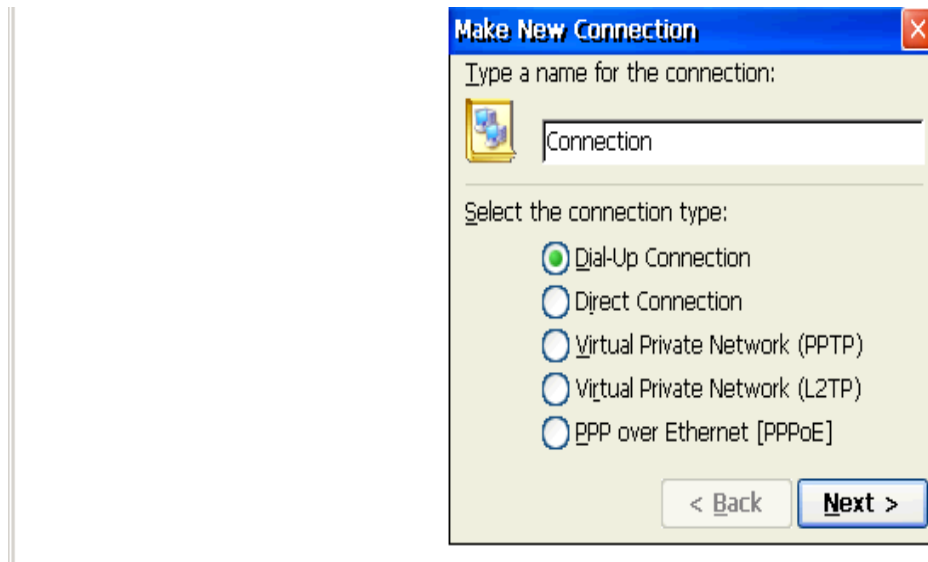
Make New Connection

Type a name for the connection:

Connection

Select the connection type:

Dial-Up Connection

Direct Connection

Virtual Private Network (PPTP)

Virtual Private Network (L2TP)

PPP over Ethernet [PPPoE]

< Back

Next >